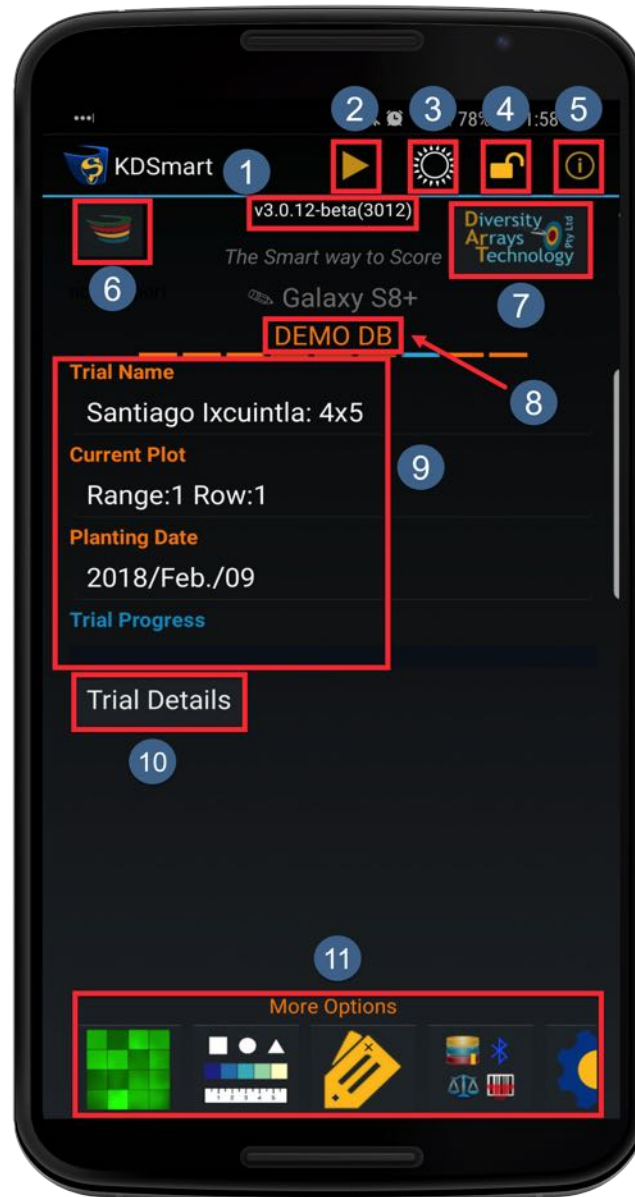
2 3 4 5

78% 1:58

KDSmart 1

v3.0.12-beta(3012)

Diversity Arrays Technology Pty Ltd

The Smart way to Score

6

Galaxy S8+

7

DEMO DB

8

Trial Name

Santiago Ixcuintla: 4x5

Current Plot

9

Range:1 Row:1

Planting Date

2018/Feb./09

Trial Progress

Trial Details

10

11

More Options